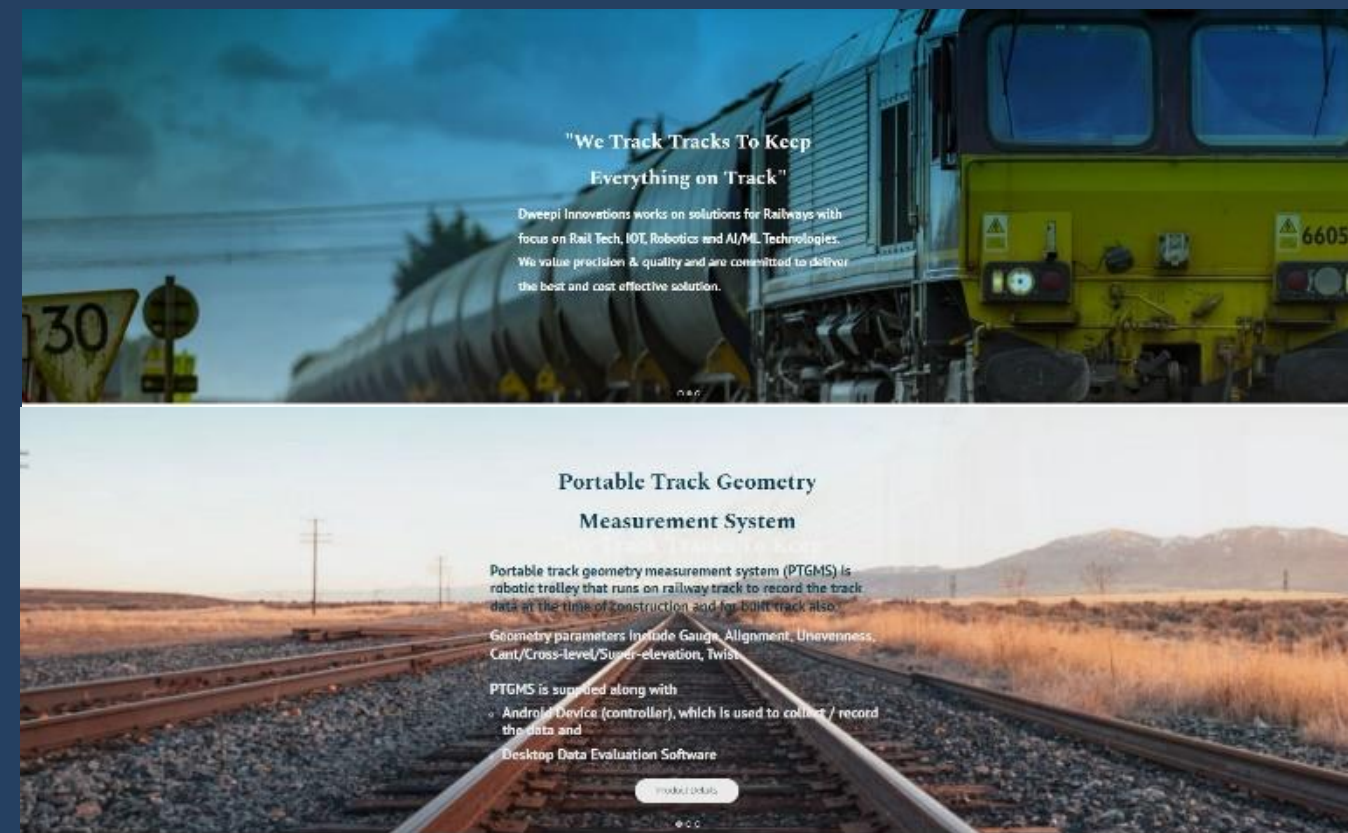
30

"We Track Tracks To Keep Everything on Track"

Dweepi Innovations works on solutions for Railways with focus on Rail Tech, IOT, Robotics and AI/ML Technologies. We value precision & quality and are committed to deliver the best and cost effective solution.

6605

Portable Track Geometry Measurement System

Portable track geometry measurement system (PTGMS) is robotic trolley that runs on railway track to record the track data at the time of construction and for built track also.

Geometry parameters include Gauge, Alignment, Unevenness, Cant/Cross-level/Super-elevation, Twist.

PTGMS is supplied along with

- Android Device (controller), which is used to collect / record the data and
- Desktop Data Evaluation Software

Product Details